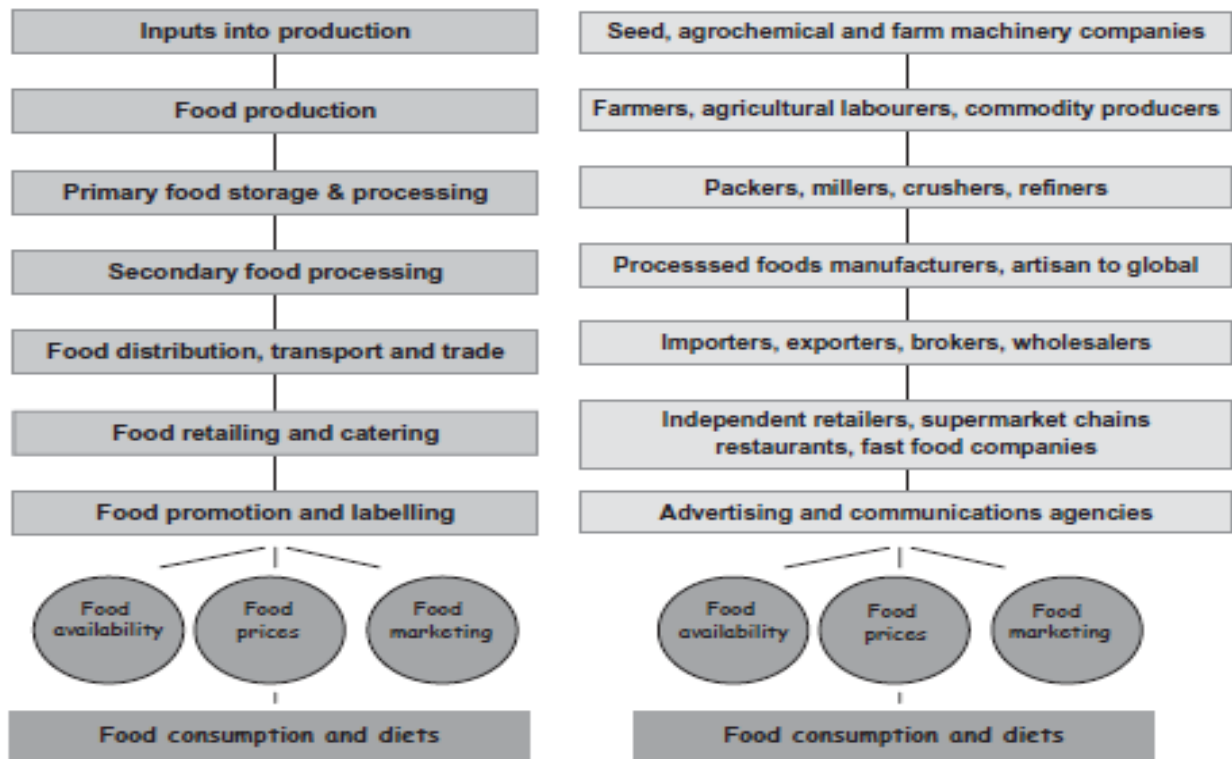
Inputs into production

Food production

Primary food storage & processing

Secondary food processing

Food distribution, transport and trade

Food retailing and catering

Food promotion and labelling

Food availability

Food prices

Food marketing

Food consumption and diets

Seed, agrochemical and farm machinery companies

Farmers, agricultural labourers, commodity producers

Packers, millers, crushers, refiners

Processsed foods manufacturers, artisan to global

Importers, exporters, brokers, wholesalers

Independent retailers, supermarket chains restaurants, fast food companies

Advertising and communications agencies

Food availability

Food prices

Food marketing

Food consumption and diets